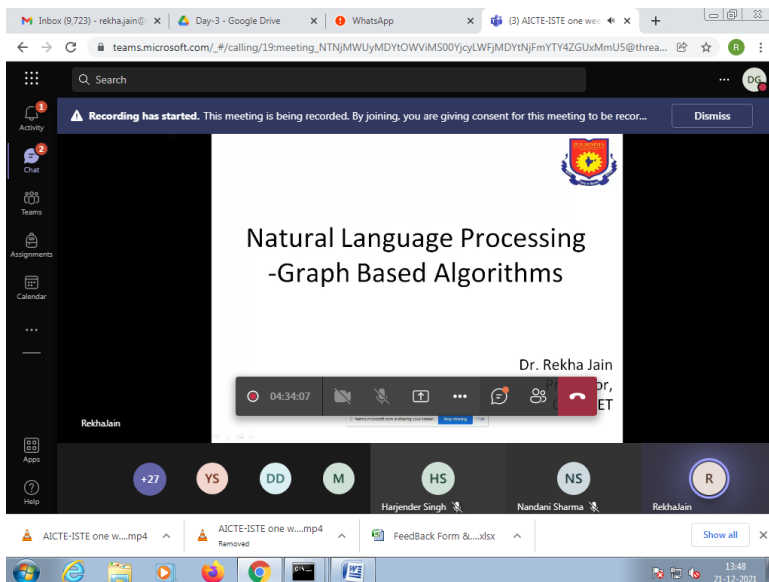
Inbox (9,723) - rekha.jain@ ×
Day-3 - Google Drive ×
WhatsApp ×
(3) AICTE-ISTE one wee ×
+

teams.microsoft.com/_#/calling/19:meeting_NTNjMWUyMDYtOWViMS00YjcyLWFjMDYtNjFmYTY4ZGUxMmU5@threa...

R

Search

DG

Activity
Chat
Teams
Assignments
Calendar
Apps
Help

Recording has started. This meeting is being recorded. By joining, you are giving consent for this meeting to be recor...
Dismiss

Natural Language Processing
-Graph Based Algorithms

Dr. Rekha Jain
P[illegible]or,
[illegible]ET

04:34:07

RekhaJain

+27
YS
DD
M
HS
Harjender Singh
NS
Nandani Sharma
R
RekhaJain

AICTE-ISTE one w....mp4
AICTE-ISTE one w....mp4
Removed
FeedBack Form &.....xlsx
Show all

13:48
21-12-2021